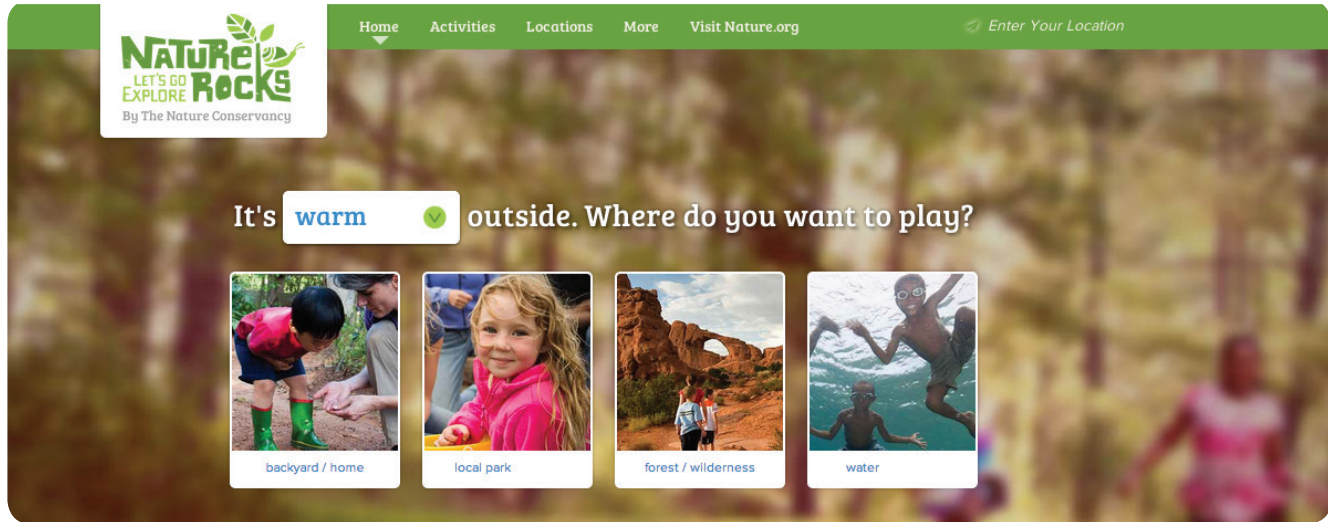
NATURE ROCKS
LET'S GO EXPLORE
By The Nature Conservancy

Home Activities Locations More Visit Nature.org

Enter Your Location

It's warm outside. Where do you want to play?

backyard / home

local park

forest / wilderness

water